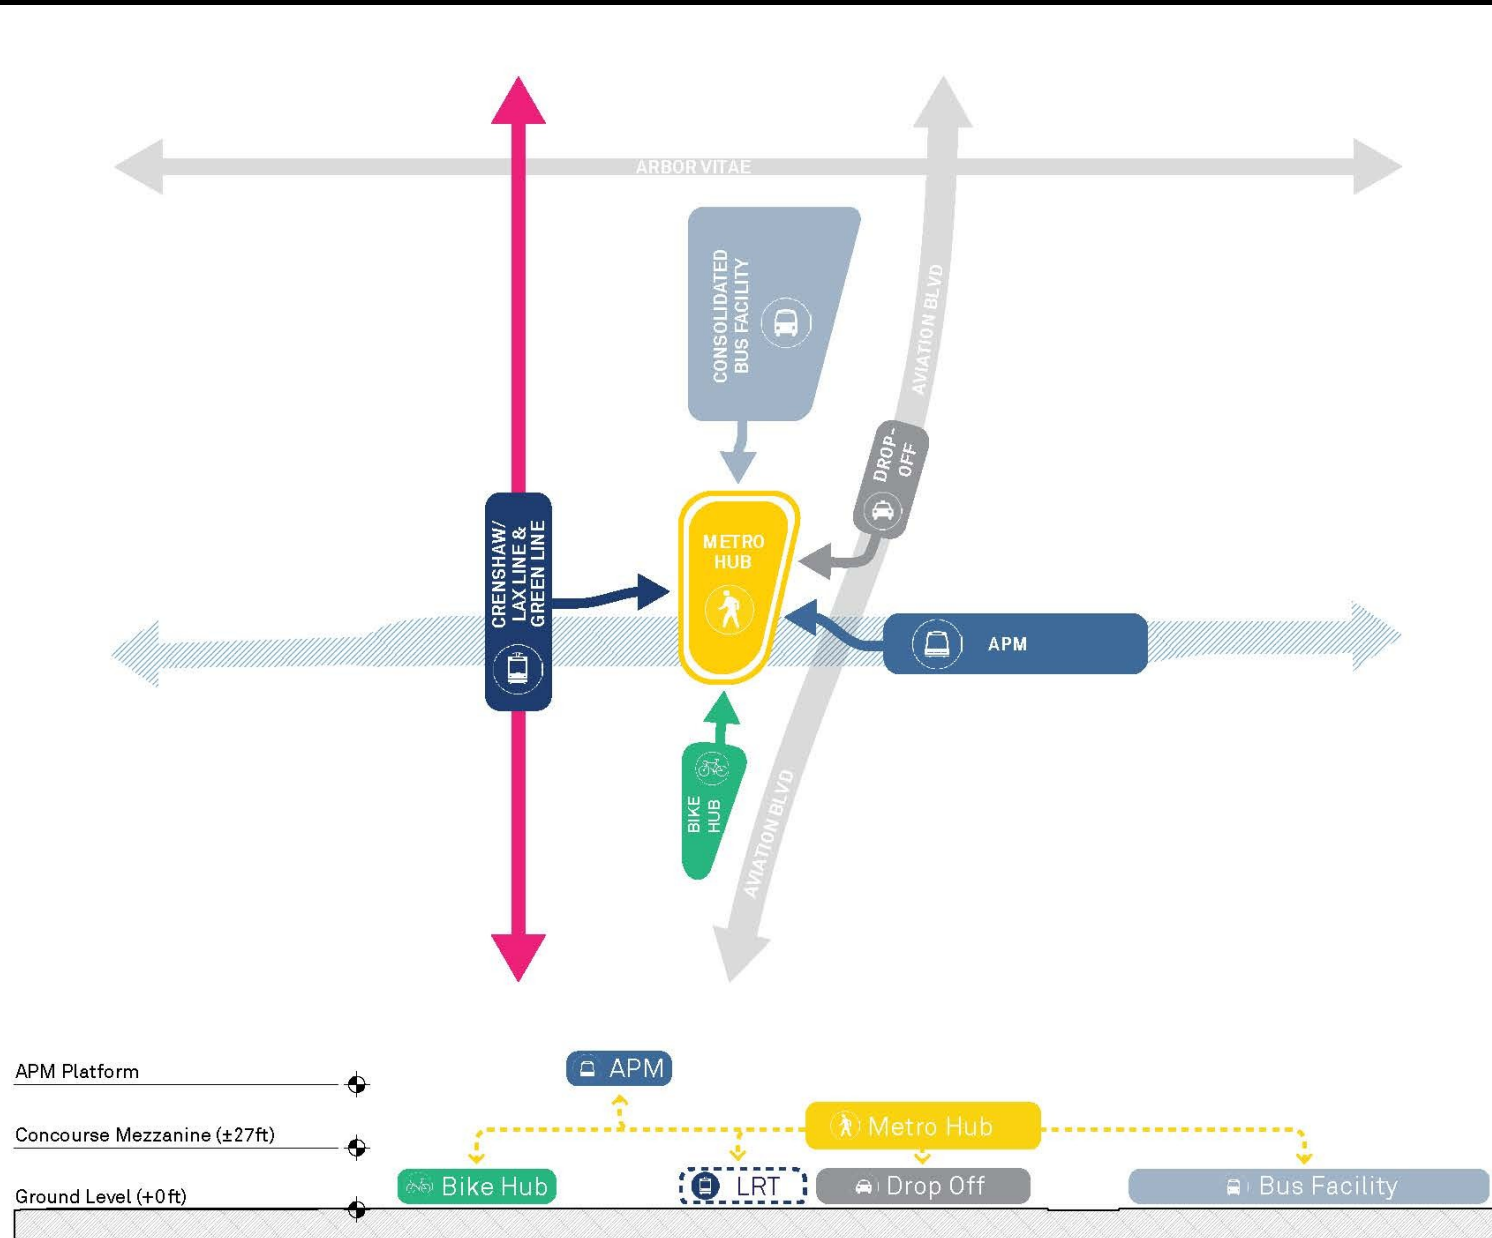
ARBOR VITAE

CONSOLIDATED BUS FACILITY

AVIATION BLVD

DROP-OFF

CRENSHAW/ LAX LINE & GREEN LINE

METRO HUB

APM

BIKE HUB

AVIATION BLVD

APM Platform

Concourse Mezzanine (±27ft)

Ground Level (+0ft)

APM

Metro Hub

Bike Hub

LRT

Drop Off

Bus Facility